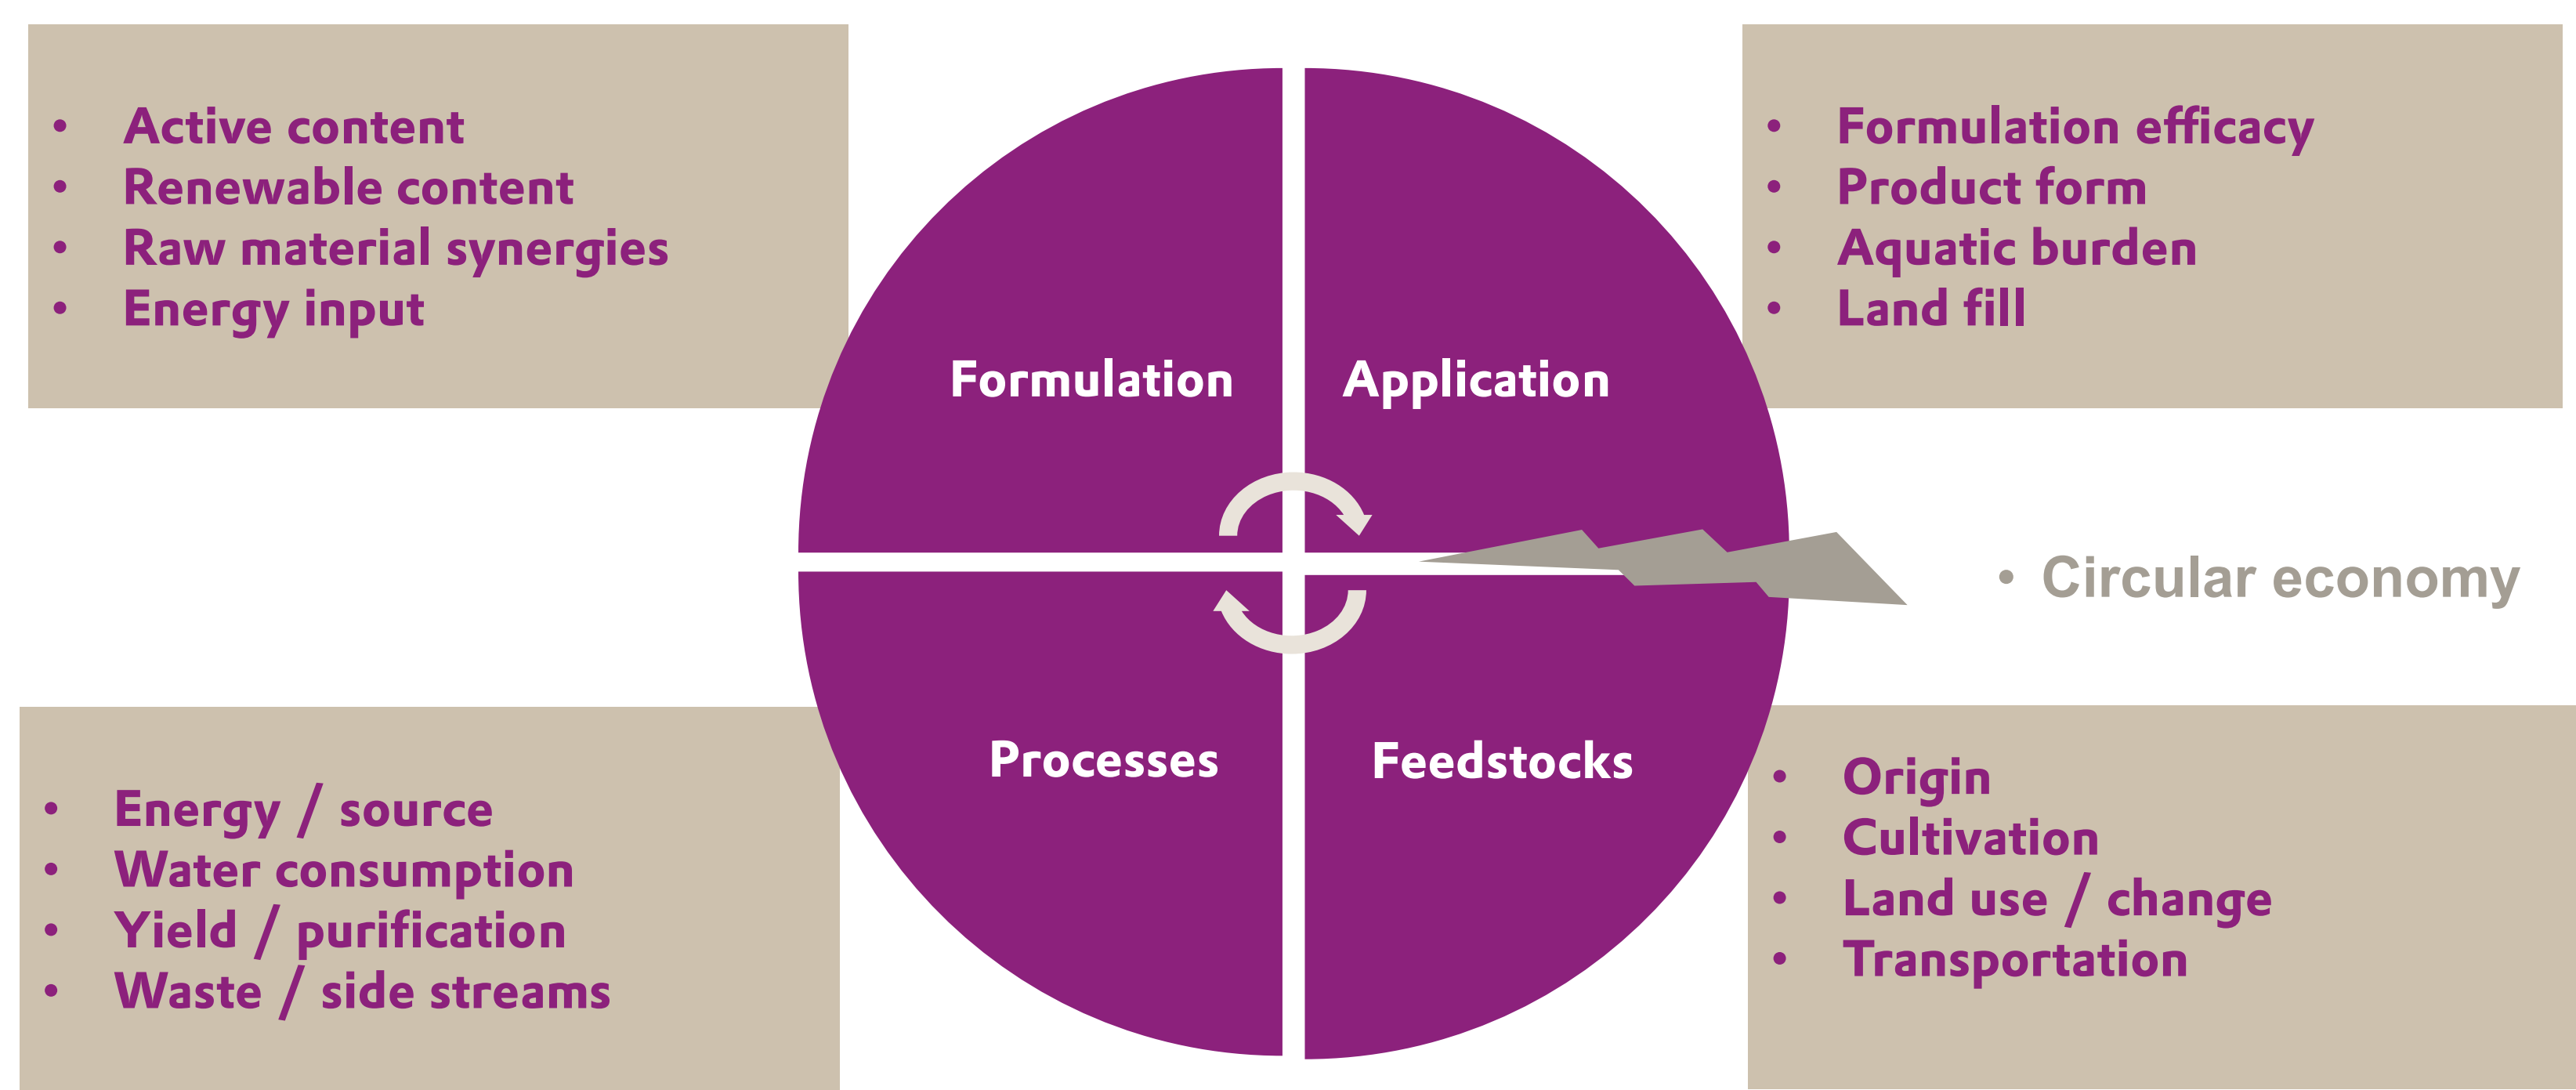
- Active content
- Renewable content
- Raw material synergies
- Energy input

- Formulation efficacy
- Product form
- Aquatic burden
- Land fill

Formulation

Application

Processes

Feedstocks

- Circular economy

- Energy / source
- Water consumption
- Yield / purification
- Waste / side streams

- Origin
- Cultivation
- Land use / change
- Transportation